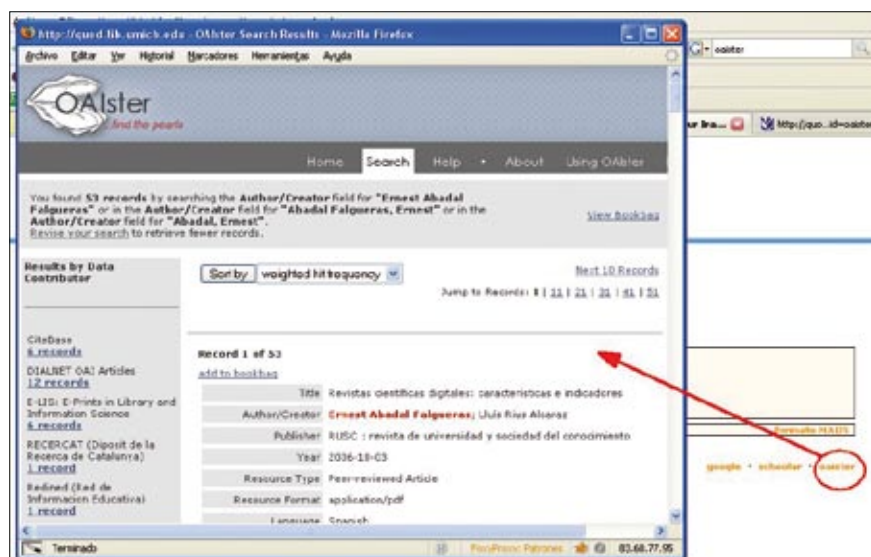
http://quod.lib.umich.edu - OAIster Search Results - Mozilla Firefox

Archivo Editar Ver Historial Marcadores Herramientas Ayuda

OAIster
find the pearls

Home Search Help About Using OAIster

You found 53 records by searching the Author/Creator field for "Ernest Abadal Falgueras" or in the Author/Creator field for "Abadal Falgueras, Ernest" or in the Author/Creator field for "Abadal, Ernest".
Revise your search to retrieve fewer records.

View Bookbag

Results by Data Contributor

Sort by weighted hit frequency

Next 10 Records

Jump to Records: 1 | 11 | 21 | 31 | 41 | 51

CiteBase
6 records

DIALNET OAI Articles
12 records

E-LIS: E-Prints in Library and Information Science
6 records

RECERCAT (Dipòsit de la Recerca de Catalunya)
1 record

Redined (Red de Informacion Educativa)
1 record

Record 1 of 53

add to bookbag

Title Revistas científicas digitales: características e indicadores

Author/Creator Ernest Abadal Falgueras; Lluís Rius Alcaraz

Publisher RUSC : revista de universidad y sociedad del conocimiento

Year 2006-10-03

Resource Type Peer-reviewed Article

Resource Format application/pdf

Language Spanish

Terminado

FoxyProxy: Patrones

83.68.77.95

oaister

http://quo...id=oaister

Formato MADS

google · scholar · oaister